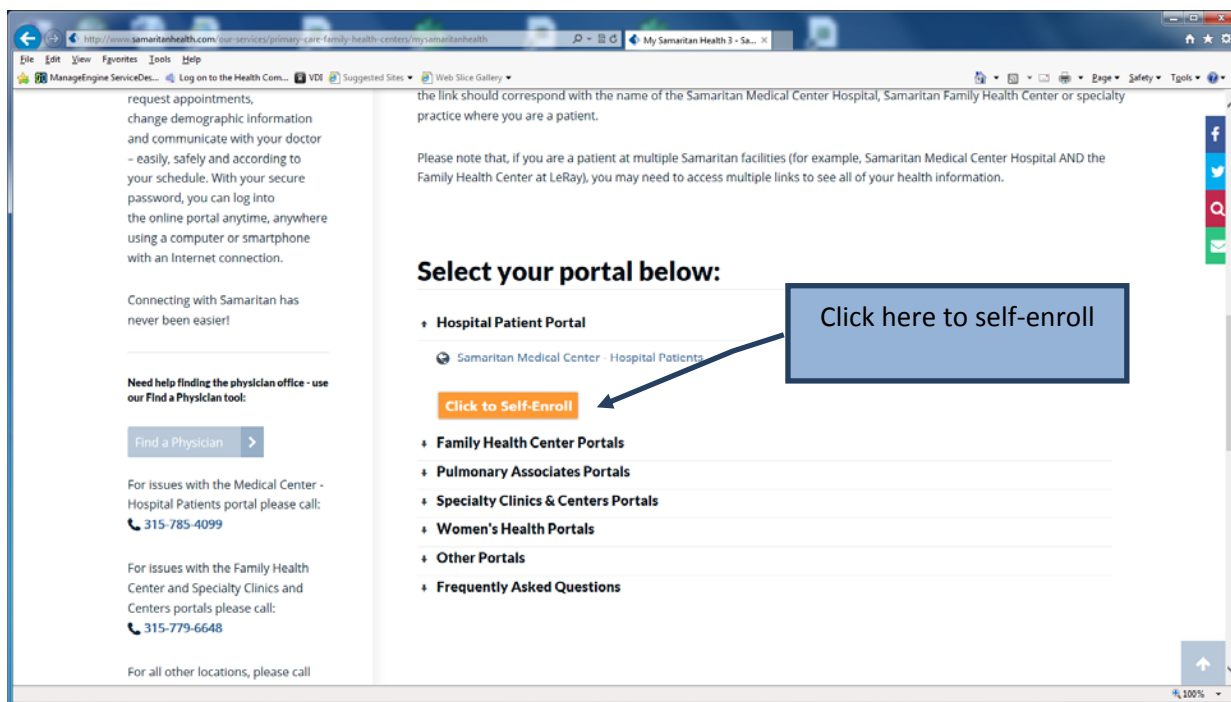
http://www.samaritanhealth.com/our-services/primary-care-family-health-centers/mysamaritanhealth

My Samaritan Health 3 - Sa...

File Edit View Favorites Tools Help

ManageEngine ServiceDes... Log on to the Health Com... VDI Suggested Sites Web Slice Gallery

Page Safety Tools

request appointments, change demographic information and communicate with your doctor – easily, safely and according to your schedule. With your secure password, you can log into the online portal anytime, anywhere using a computer or smartphone with an Internet connection.

Connecting with Samaritan has never been easier!

Need help finding the physician office - use our Find a Physician tool:

Find a Physician

For issues with the Medical Center - Hospital Patients portal please call:
315-785-4099

For issues with the Family Health Center and Specialty Clinics and Centers portals please call:
315-779-6648

For all other locations, please call

the link should correspond with the name of the Samaritan Medical Center Hospital, Samaritan Family Health Center or specialty practice where you are a patient.

Please note that, if you are a patient at multiple Samaritan facilities (for example, Samaritan Medical Center Hospital AND the Family Health Center at LeRay), you may need to access multiple links to see all of your health information.

Select your portal below:

Hospital Patient Portal

Samaritan Medical Center - Hospital Patients

Click to Self-Enroll

Click here to self-enroll

Family Health Center Portals

Pulmonary Associates Portals

Specialty Clinics & Centers Portals

Women's Health Portals

Other Portals

Frequently Asked Questions

100%